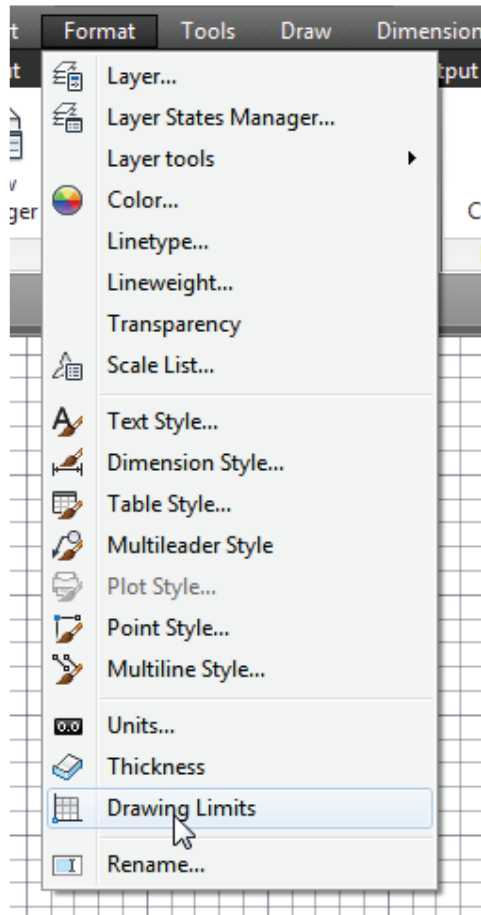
t Format Tools Draw Dimension

t tput

v ger C

Layer...
Layer States Manager...
Layer tools
Color...
Linetype...
Lineweight...
Transparency
Scale List...

Text Style...
Dimension Style...
Table Style...
Multileader Style
Plot Style...
Point Style...
Multiline Style...

Units...
Thickness
Drawing Limits

Rename...